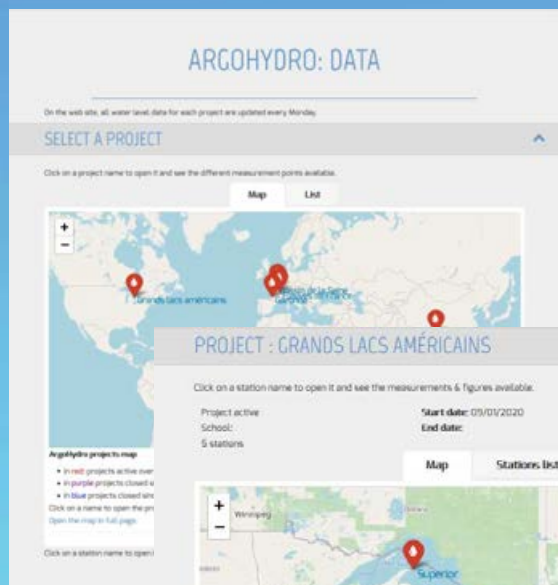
ARGOHYDRO: DATA

On the web site, all water level data for each project are updated every Monday.

SELECT A PROJECT

Click on a project name to open it and see the different measurement points available.

Map List

+
−

Grands lacs américains

Bassin de la Seine

ArgoHydro projects map

• In red: projects active over
• In purple projects closed w
• In blue projects closed sinc

Click on a name to open the pr
Open the map in full page

Click on a station name to open i

PROJECT : GRANDS LACS AMÉRICAINS

Click on a station name to open it and see the measurements & figures available.

Project active
School:
5 stations

Start date: 09/01/2020
End date:

Map Stations list

+
−

Winnipeg

Superior